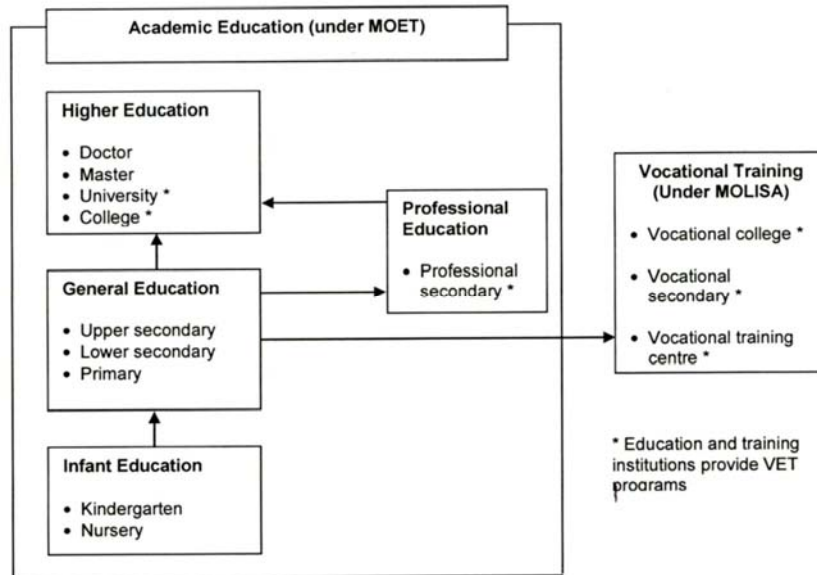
Academic Education (under MOET)

Higher Education

- Doctor
- Master
- University *
- College *

Professional Education

- Professional secondary *

General Education

- Upper secondary
- Lower secondary
- Primary

Infant Education

- Kindergarten
- Nursery

Vocational Training (Under MOLISA)

- Vocational college *
- Vocational secondary *
- Vocational training centre *

* Education and training institutions provide VET programs